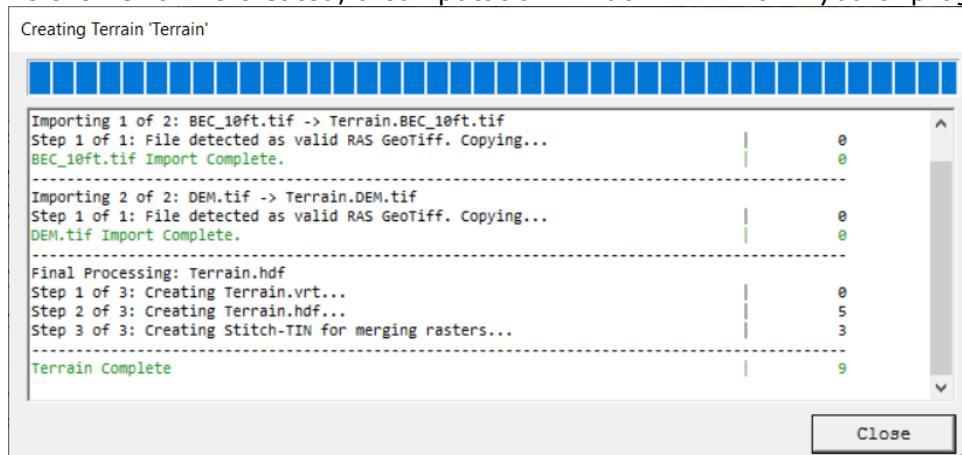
Creating Terrain 'Terrain'

Importing 1 of 2: BEC_10ft.tif -> Terrain.BEC_10ft.tif
Step 1 of 1: File detected as valid RAS GeoTiff. Copying... | 0
BEC_10ft.tif Import Complete. | 0

Importing 2 of 2: DEM.tif -> Terrain.DEM.tif
Step 1 of 1: File detected as valid RAS GeoTiff. Copying... | 0
DEM.tif Import Complete. | 0

Final Processing: Terrain.hdf
Step 1 of 3: Creating Terrain.vrt... | 0
Step 2 of 3: Creating Terrain.hdf... | 5
Step 3 of 3: Creating Stitch-TIN for merging rasters... | 3

Terrain Complete | 9

Close